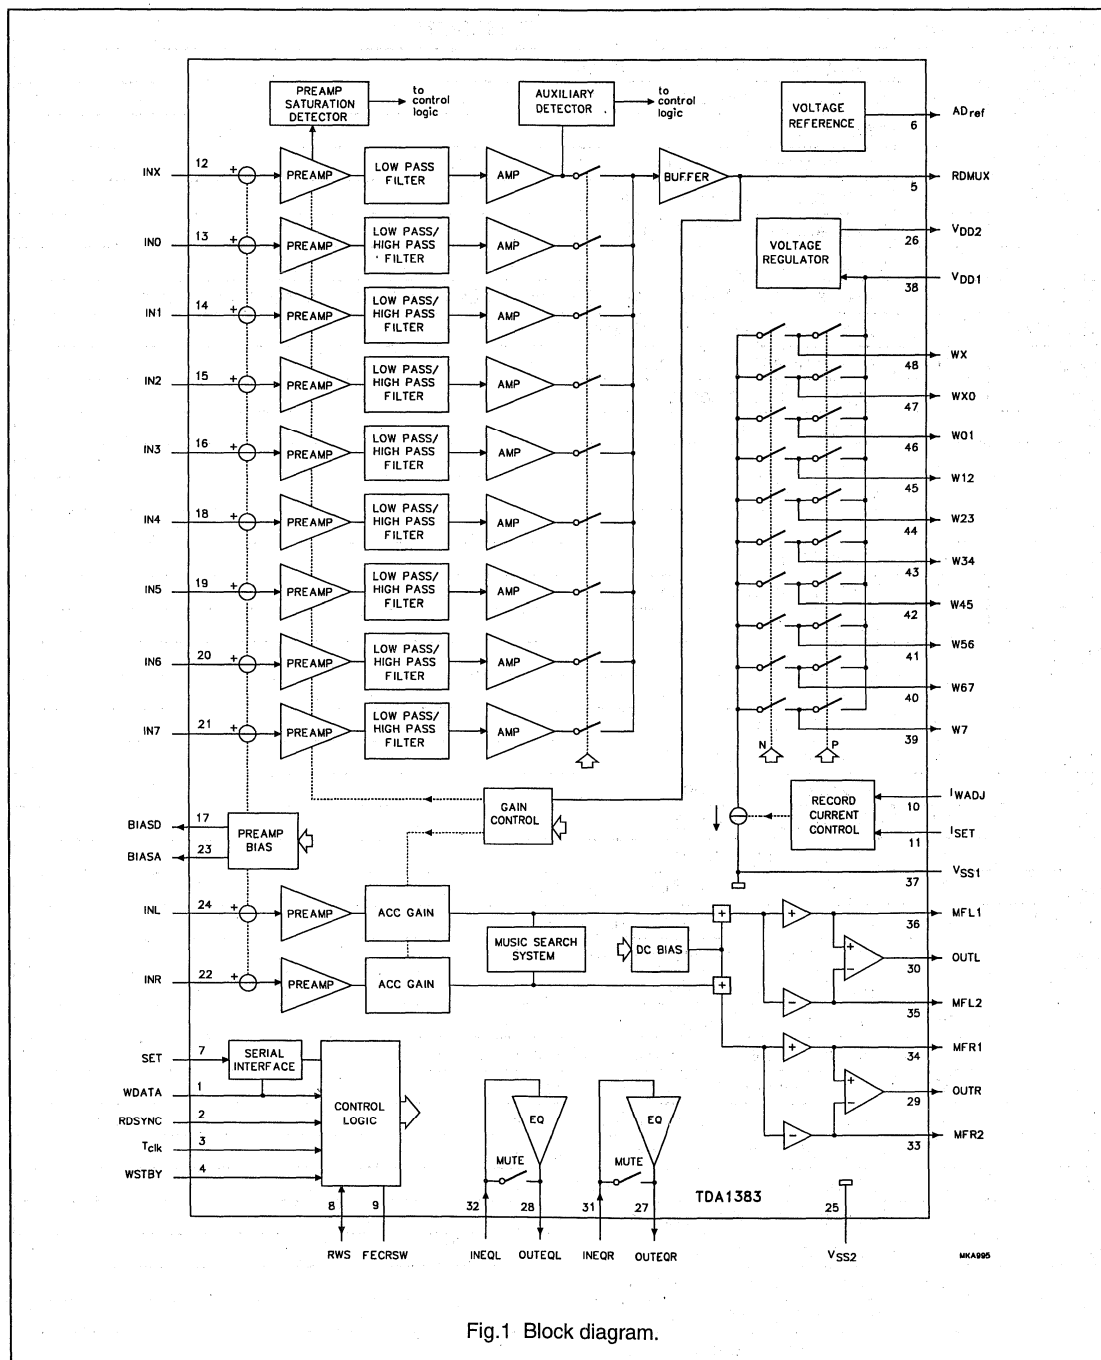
PREAMP SATURATION DETECTOR

to control logic

AUXILIARY DETECTOR

to control logic

VOLTAGE REFERENCE

$AD_{ref}$
6

INX 12 + PREAMP LOW PASS FILTER AMP BUFFER RDMUX 5

IN0 13 + PREAMP LOW PASS/ HIGH PASS FILTER AMP

VOLTAGE REGULATOR

$V_{DD2}$ 26

$V_{DD1}$ 38

IN1 14 + PREAMP LOW PASS/ HIGH PASS FILTER AMP

IN2 15 + PREAMP LOW PASS/ HIGH PASS FILTER AMP

IN3 16 + PREAMP LOW PASS/ HIGH PASS FILTER AMP

IN4 18 + PREAMP LOW PASS/ HIGH PASS FILTER AMP

IN5 19 + PREAMP LOW PASS/ HIGH PASS FILTER AMP

IN6 20 + PREAMP LOW PASS/ HIGH PASS FILTER AMP

IN7 21 + PREAMP LOW PASS/ HIGH PASS FILTER AMP

WX 48
WX0 47
W01 46
W12 45
W23 44
W34 43
W45 42
W56 41
W67 40
W7 39

N P

GAIN CONTROL

RECORD CURRENT CONTROL

$I_{WADJ}$ 10
$I_{SET}$ 11

BIASD 17
BIASA 23
PREAMP BIAS

$V_{SS1}$ 37

INL 24 + PREAMP ACC GAIN

MUSIC SEARCH SYSTEM

DC BIAS

MFL1 36
OUTL 30
MFL2 35

INR 22 + PREAMP ACC GAIN

MFR1 34
OUTR 29
MFR2 33

SET 7
SERIAL INTERFACE
WDATA 1
RDSYNC 2
$T_{clk}$ 3
WSTBY 4

CONTROL LOGIC

EQ EQ
MUTE MUTE

TDA1383

8 9 32 28 31 27 25

RWS FECRSW INEQL OUTEQL INEQR OUTEQR $V_{SS2}$

MKA995

Fig.1 Block diagram.